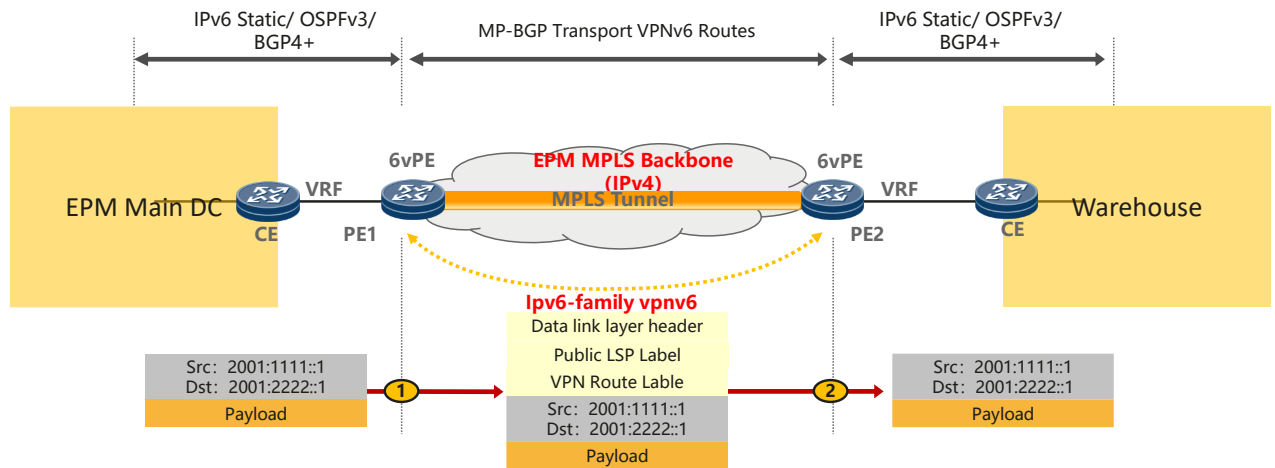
IPv6 Static/ OSPFv3/ BGP4+

MP-BGP Transport VPNv6 Routes

IPv6 Static/ OSPFv3/ BGP4+

EPM Main DC

CE

VRF

6vPE

PE1

EPM MPLS Backbone (IPv4)

MPLS Tunnel

6vPE

PE2

VRF

CE

Warehouse

Ipv6-family vpnv6

Src: 2001:1111::1
Dst: 2001:2222::1
Payload

1

Data link layer header
Public LSP Label
VPN Route Lable
Src: 2001:1111::1
Dst: 2001:2222::1
Payload

2

Src: 2001:1111::1
Dst: 2001:2222::1
Payload